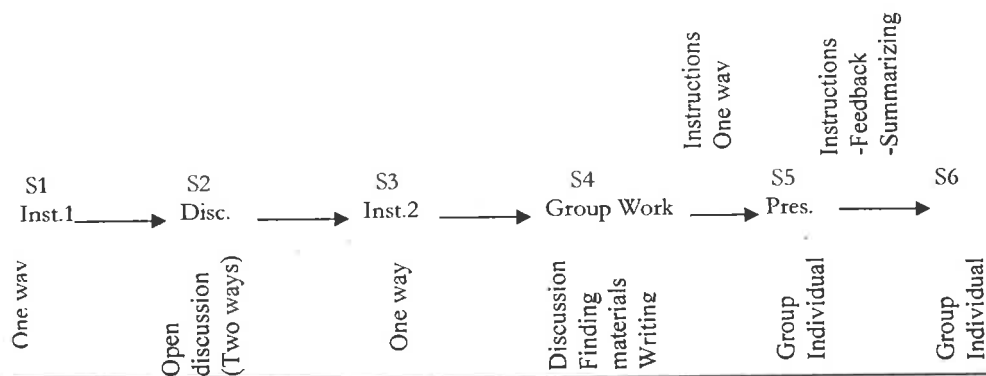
Instructions
One way

Instructions
-Feedback
-Summarizing

S1
Inst.1

S2
Disc.

S3
Inst.2

S4
Group Work

S5
Pres.

S6

One way

Open discussion (Two ways)

One way

Discussion
Finding materials
Writing

Group
Individual

Group
Individual